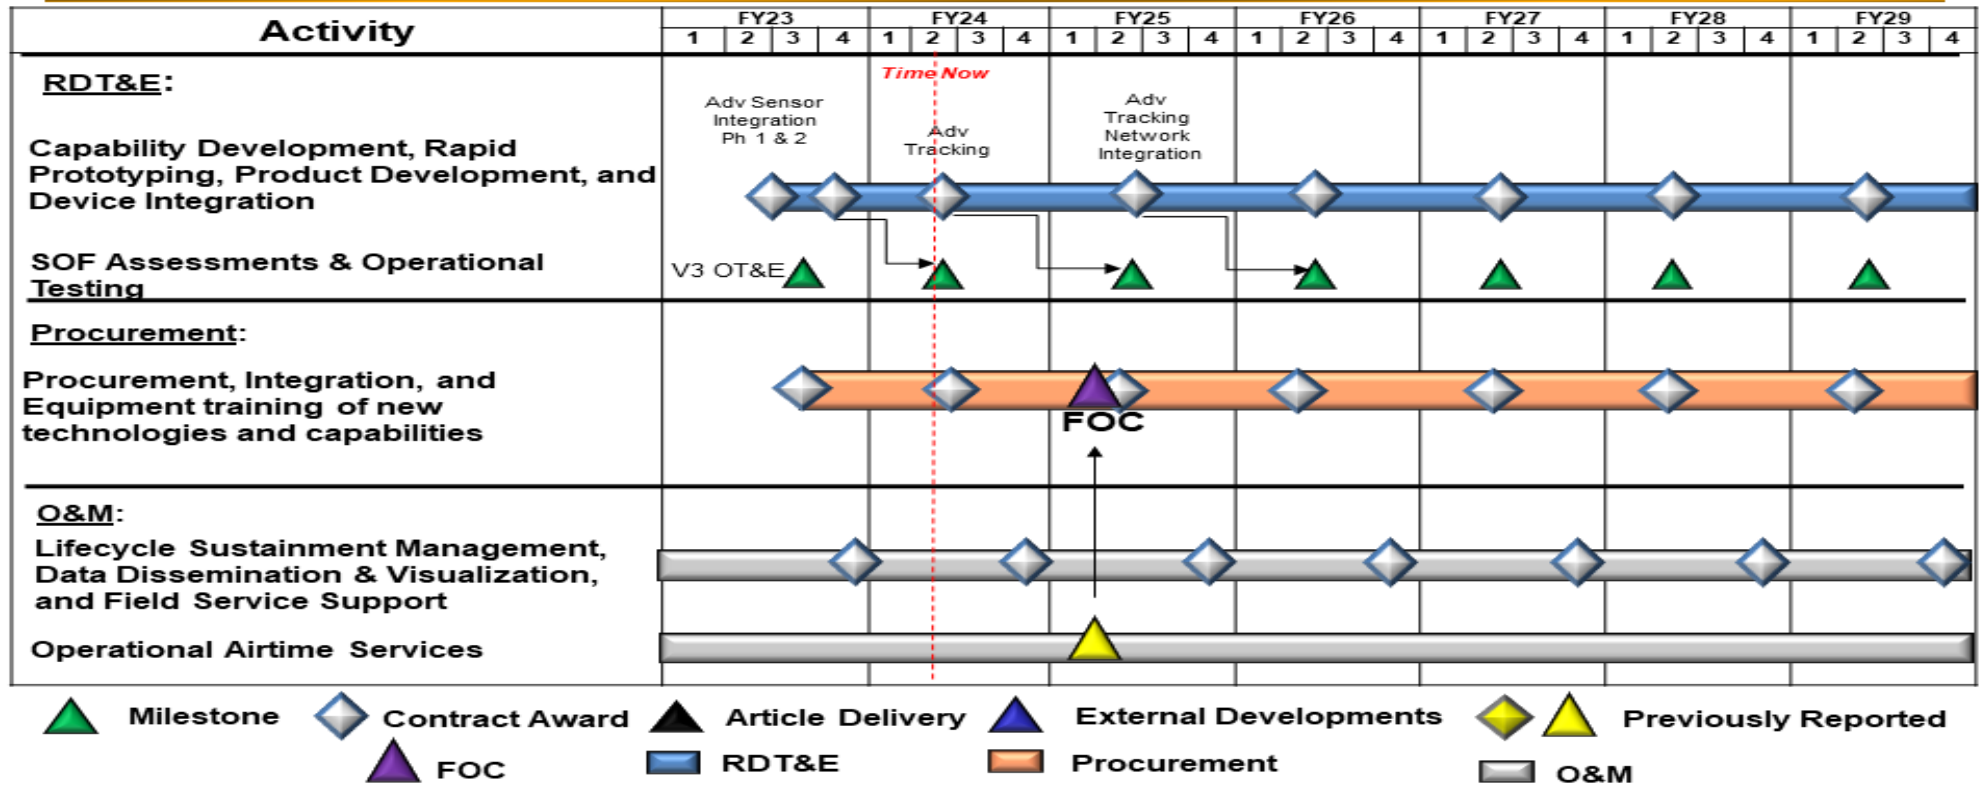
| Activity | FY23 | FY24 | FY25 | FY26 | FY27 | FY28 | FY29 |
|---|---|---|---|---|---|---|---|
| | 1 2 3 4 | 1 2 3 4 | 1 2 3 4 | 1 2 3 4 | 1 2 3 4 | 1 2 3 4 | 1 2 3 4 |

RDT&E:

Time Now

Adv Sensor Integration Ph 1 & 2

Adv Tracking

Adv Tracking Network Integration

Capability Development, Rapid Prototyping, Product Development, and Device Integration

SOF Assessments & Operational Testing

V3 OT&E

Procurement:

Procurement, Integration, and Equipment training of new technologies and capabilities

FOC

O&M:

Lifecycle Sustainment Management, Data Dissemination & Visualization, and Field Service Support

Operational Airtime Services

Milestone  Contract Award  Article Delivery  External Developments  Previously Reported

FOC  RDT&E  Procurement  O&M